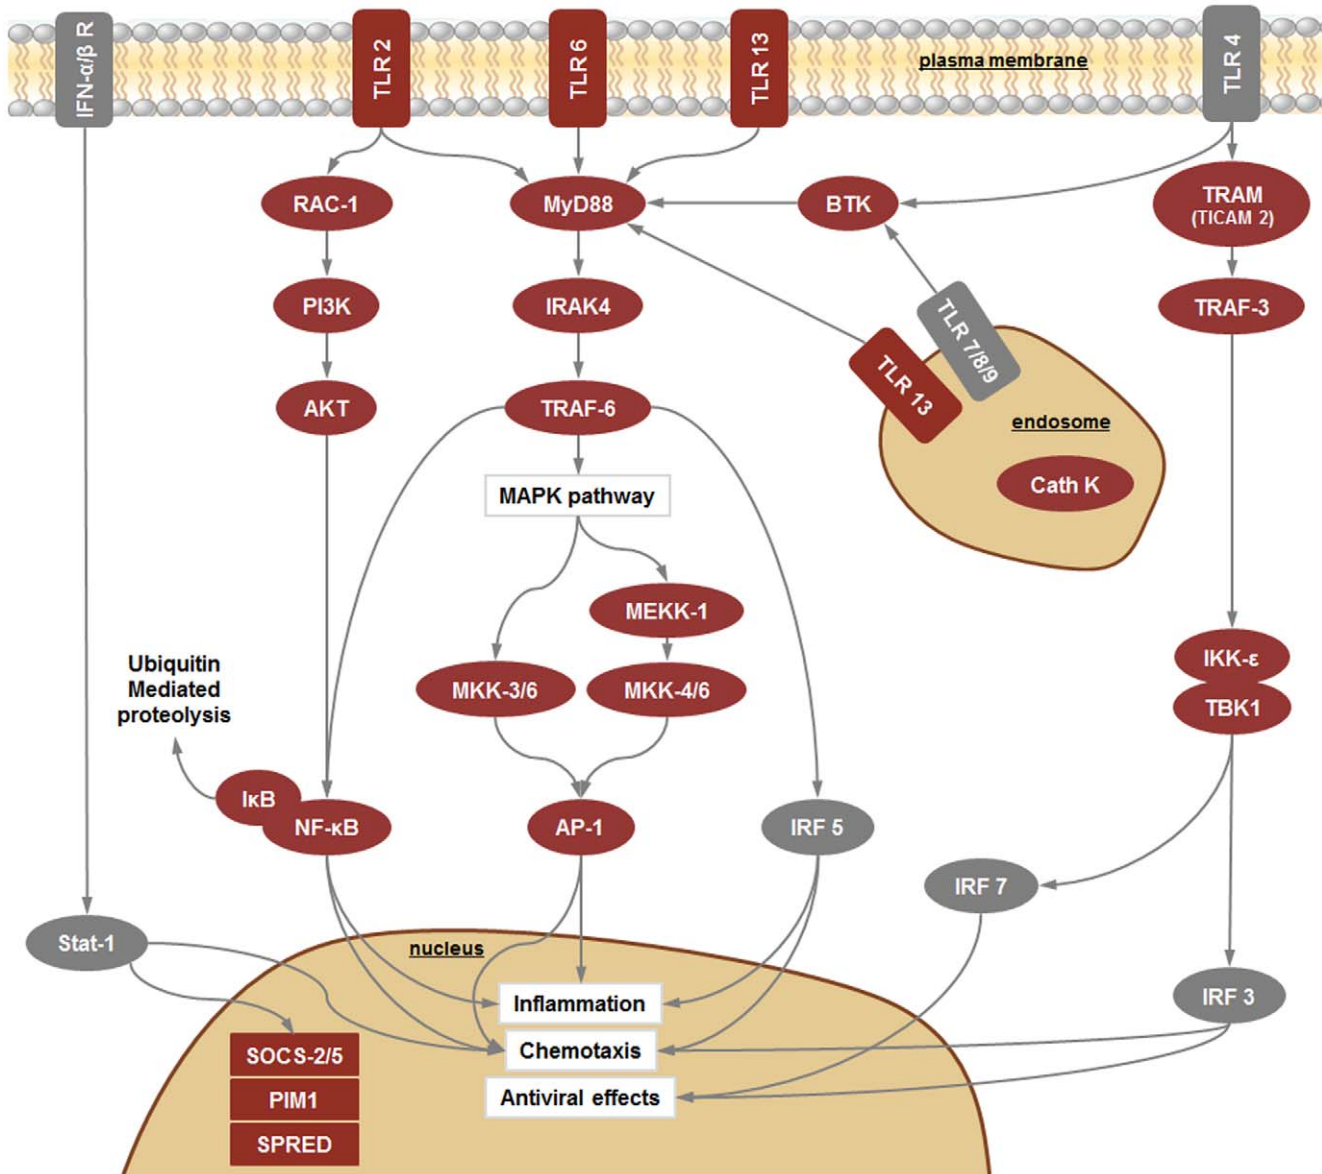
IFN-α/β R

TLR 2

TLR 6

TLR 13

plasma membrane

TLR 4

RAC-1

MyD88

BTK

TRAM (TICAM 2)

PI3K

IRAK4

TRAF-3

TLR 7/8/9

TLR 13

AKT

TRAF-6

endosome

Cath K

MAPK pathway

MEKK-1

IKK-ε

Ubiquitin Mediated proteolysis

MKK-3/6

MKK-4/6

TBK1

IκB

NF-κB

AP-1

IRF 5

IRF 7

Stat-1

nucleus

Inflammation

IRF 3

SOCS-2/5

Chemotaxis

PIM1

Antiviral effects

SPRED